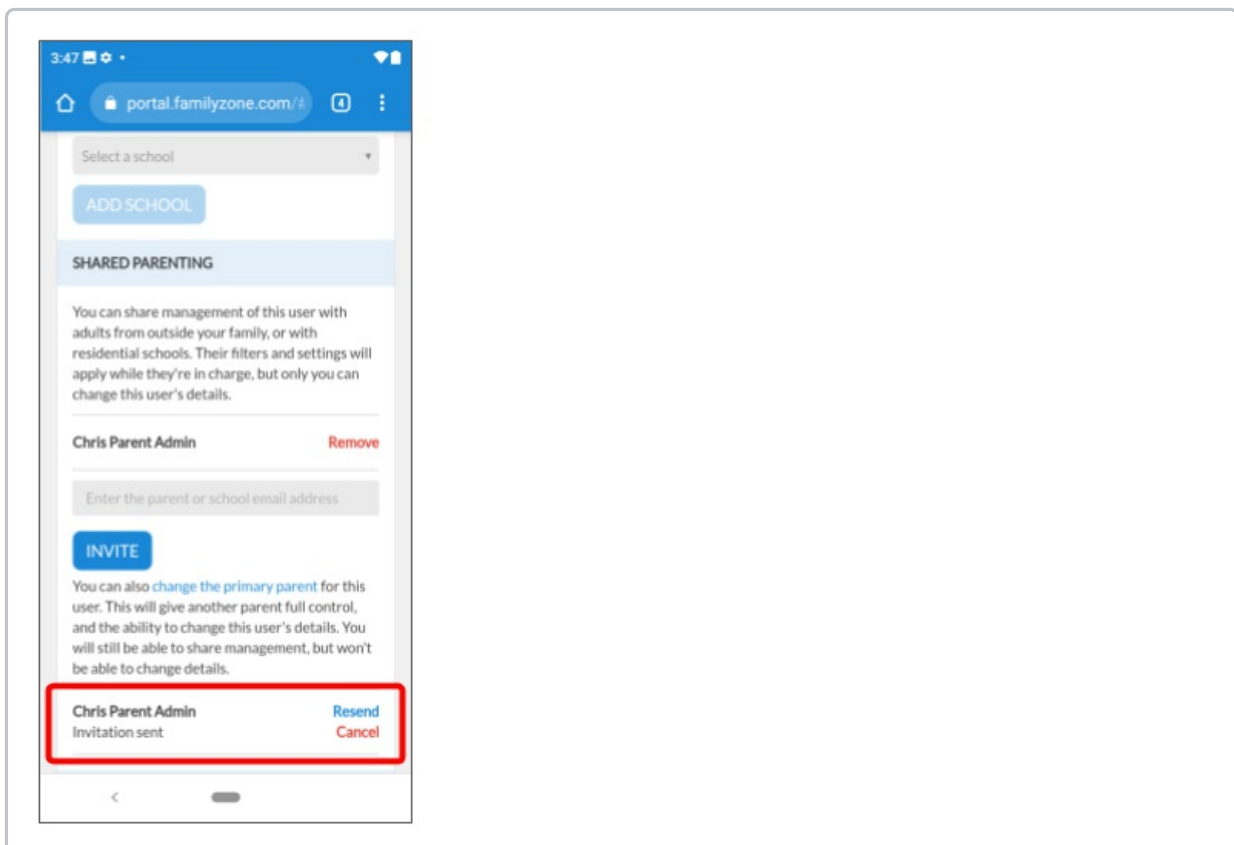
3:47

portal.familyzone.com/

4

Select a school

ADD SCHOOL

SHARED PARENTING

You can share management of this user with adults from outside your family, or with residential schools. Their filters and settings will apply while they're in charge, but only you can change this user's details.

Chris Parent Admin Remove

Enter the parent or school email address

INVITE

You can also change the primary parent for this user. This will give another parent full control, and the ability to change this user's details. You will still be able to share management, but won't be able to change details.

Chris Parent Admin Resend
Invitation sent Cancel